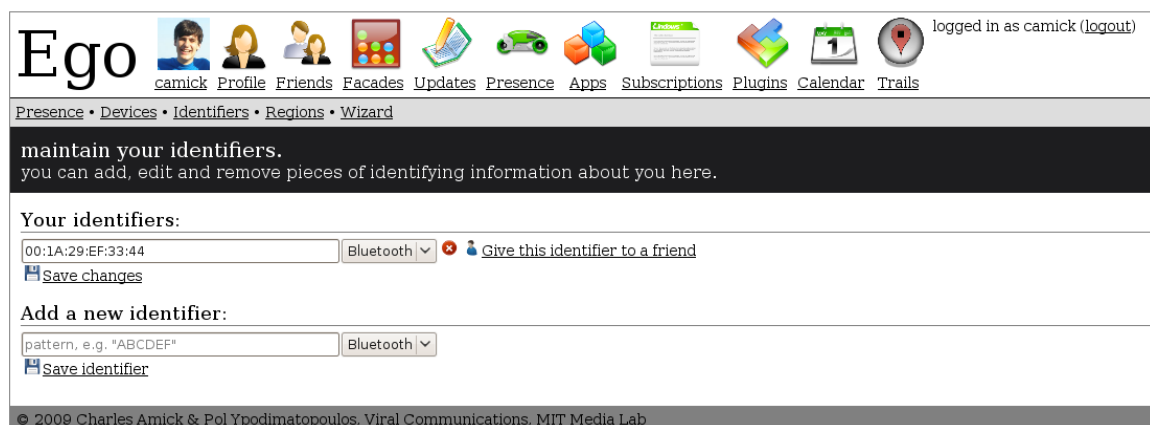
Ego camick Profile Friends Facades Updates Presence Apps Subscriptions Plugins Calendar Trails

logged in as camick (logout)

Presence • Devices • Identifiers • Regions • Wizard

maintain your identifiers.
you can add, edit and remove pieces of identifying information about you here.

Your identifiers:

00:1A:29:EF:33:44 Bluetooth Give this identifier to a friend

Save changes

Add a new identifier:

pattern, e.g. "ABCDEF" Bluetooth

Save identifier

© 2009 Charles Amick & Pol Ypodimatopoulos, Viral Communications, MIT Media Lab